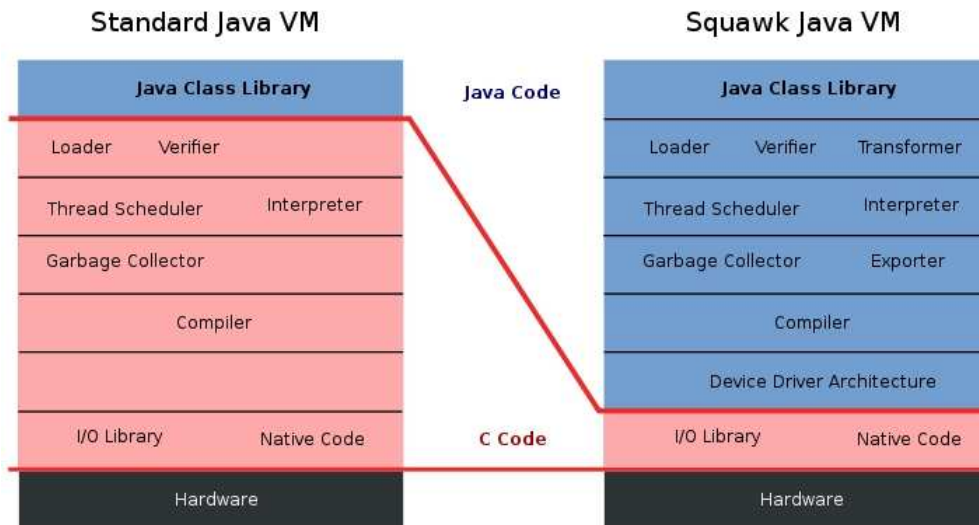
Standard Java VM

Java Class Library

Loader Verifier

Thread Scheduler Interpreter

Garbage Collector

Compiler

I/O Library Native Code

Hardware

Java Code

C Code

Squawk Java VM

Java Class Library

Loader Verifier Transformer

Thread Scheduler Interpreter

Garbage Collector Exporter

Compiler

Device Driver Architecture

I/O Library Native Code

Hardware